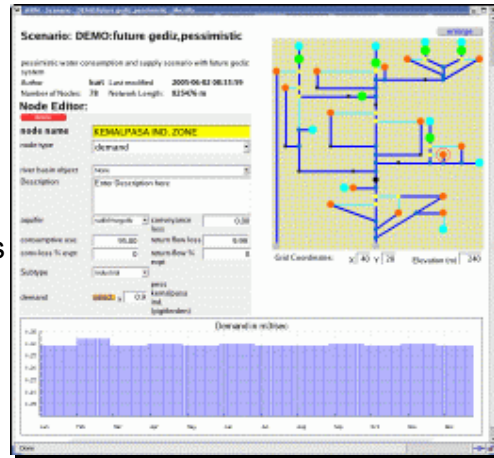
Scenario: DEMO:future gediz,pessimistic

enlarge

pessimistic water consumption and supply scenario with future gediz system

Author kurt Last modified 2005-06-02 08:33:59

Number of Nodes: 78 Network Length: 823476 m

Node Editor:

node name KEMALPASA IND. ZONE

node type demand

river basin object None

Description Enter Description here

aquifer

consumption loss 95.00

conv.loss % age 0

Subtype Industrial

demand

Grid Coordinates: X 40 Y 28 Elevation (m) 240

Demand in m3/sec

Jan Feb Mar Apr May Jun Jul Aug Sep Oct Nov Dec

Done